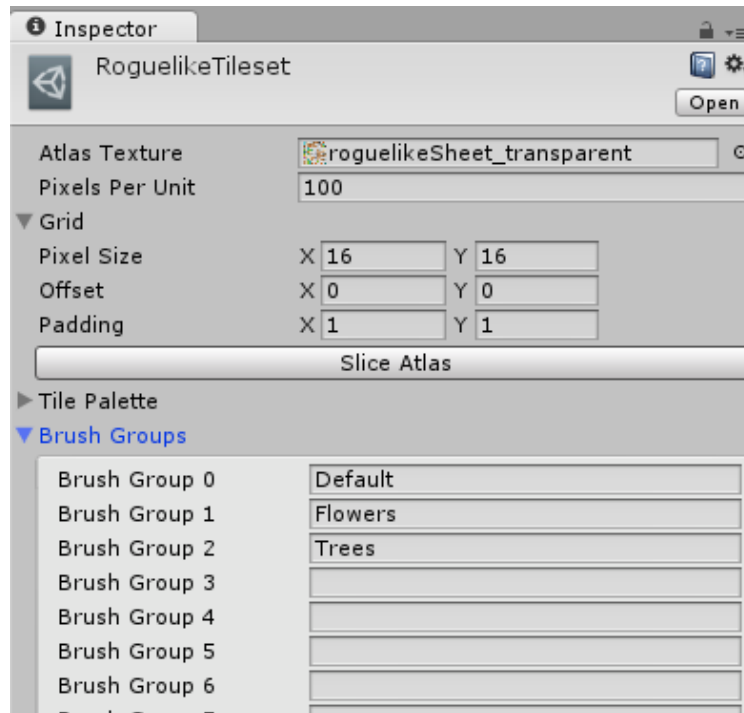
Inspector

RoguelikeTileset

Open

Atlas Texture roguelikeSheet_transparent

Pixels Per Unit 100

Grid

Pixel Size X 16 Y 16

Offset X 0 Y 0

Padding X 1 Y 1

Slice Atlas

Tile Palette

Brush Groups

Brush Group 0 Default

Brush Group 1 Flowers

Brush Group 2 Trees

Brush Group 3

Brush Group 4

Brush Group 5

Brush Group 6

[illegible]